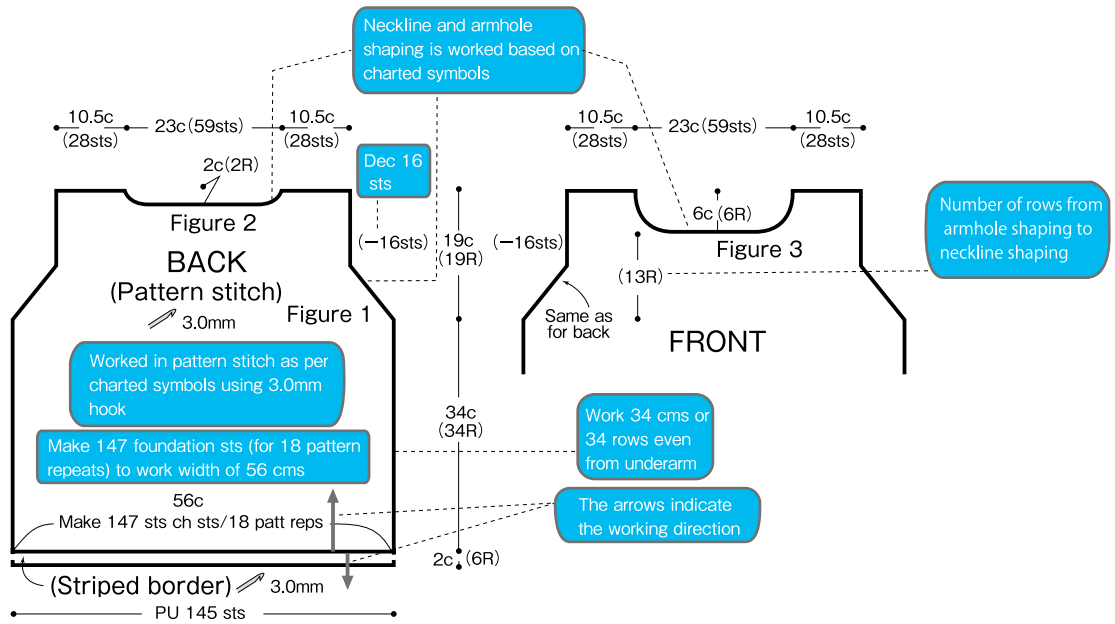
Neckline and armhole shaping is worked based on charted symbols

10.5c (28sts) 23c (59sts) 10.5c (28sts)

2c (2R)

Figure 2

Dec 16 sts

(−16sts)

19c (19R)

(−16sts)

10.5c (28sts) 23c (59sts) 10.5c (28sts)

6c (6R)

Figure 3

Number of rows from armhole shaping to neckline shaping

(13R)

Same as for back

FRONT

BACK
(Pattern stitch)

3.0mm

Figure 1

Worked in pattern stitch as per charted symbols using 3.0mm hook

Make 147 foundation sts (for 18 pattern repeats) to work width of 56 cms

34c (34R)

Work 34 cms or 34 rows even from underarm

56c
Make 147 sts ch sts/18 patt reps

The arrows indicate the working direction

2c (6R)

(Striped border) 3.0mm

PU 145 sts